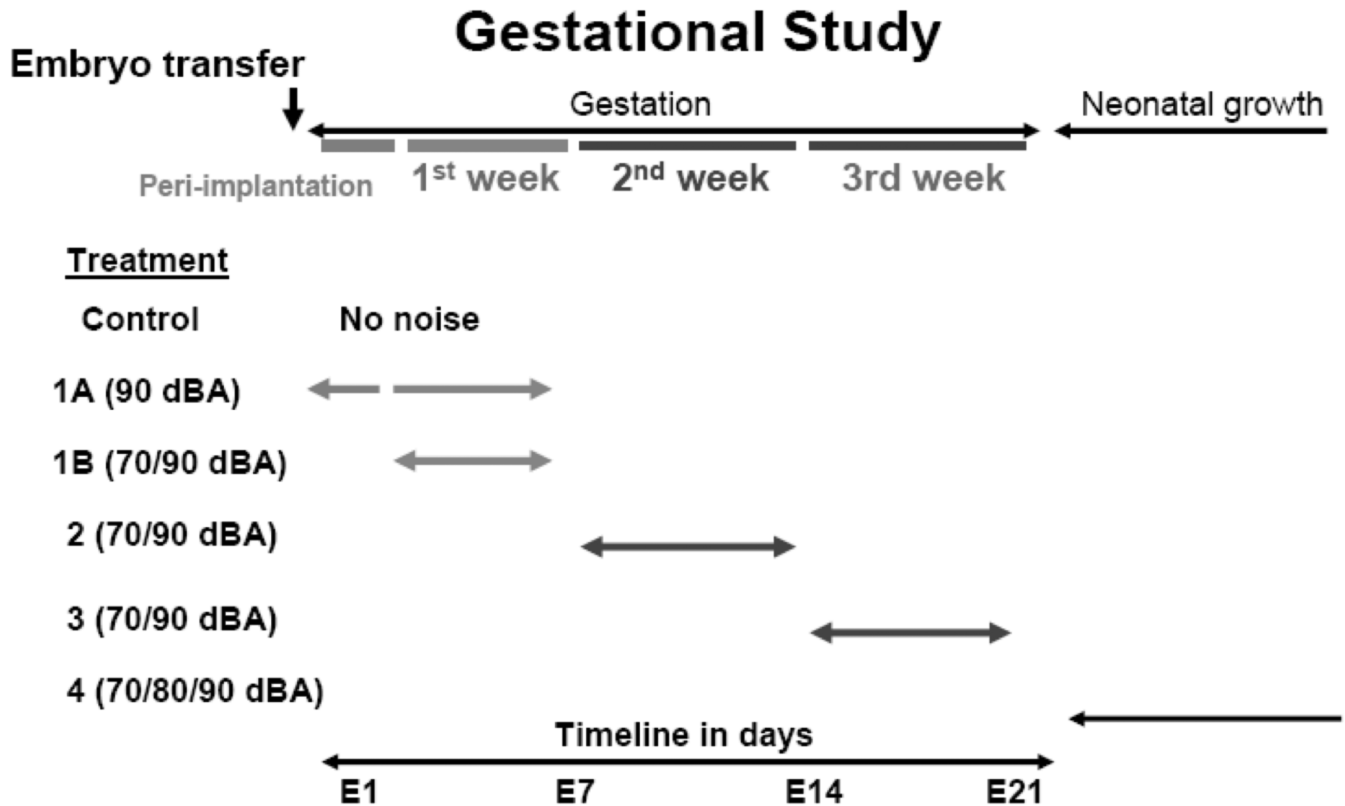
Gestational Study

Embryo transfer

Gestation

Neonatal growth

Peri-implantation

1$^{st}$ week

2$^{nd}$ week

3rd week

Treatment

Control

No noise

1A (90 dBA)

1B (70/90 dBA)

2 (70/90 dBA)

3 (70/90 dBA)

4 (70/80/90 dBA)

Timeline in days

E1

E7

E14

E21